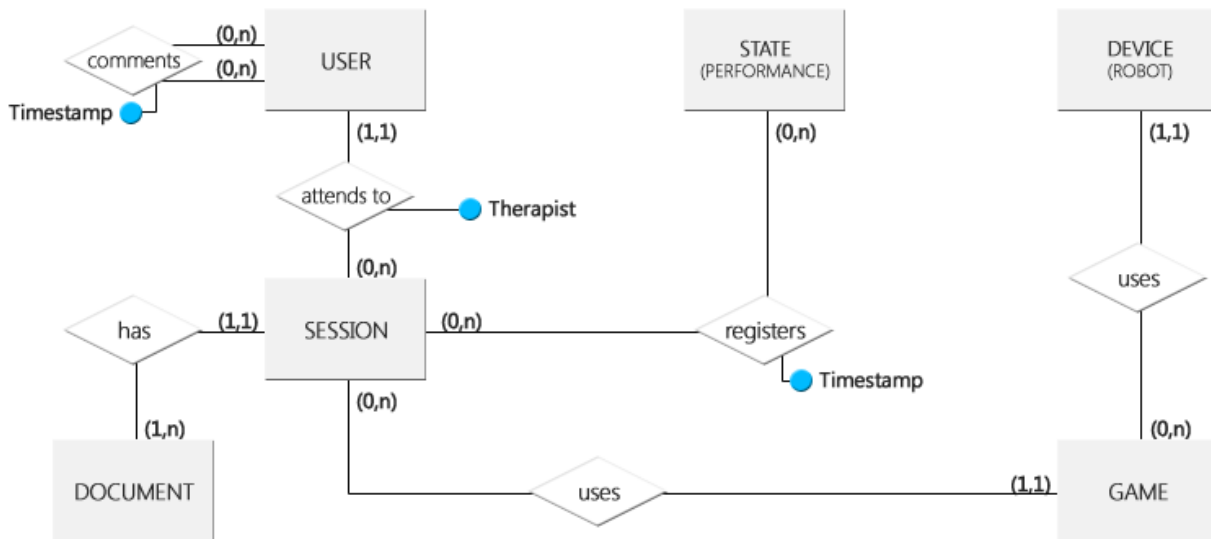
comments
(0,n)
(0,n)
USER
Timestamp
STATE
(PERFORMANCE)
DEVICE
(ROBOT)
(1,1)
(0,n)
(1,1)
attends to
Therapist
(0,n)
uses
has
(1,1)
SESSION
(0,n)
registers
Timestamp
(0,n)
(1,n)
(0,n)
DOCUMENT
uses
(1,1)
GAME